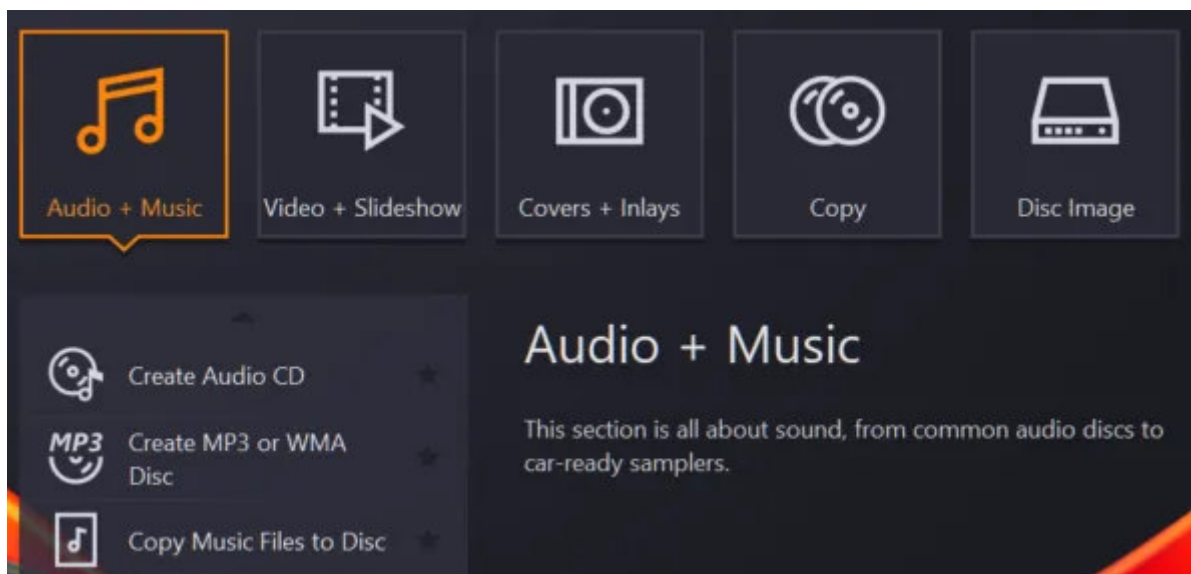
Audio + Music

Video + Slideshow

Covers + Inlays

Copy

Disc Image

Create Audio CD

MP3

Create MP3 or WMA Disc

Copy Music Files to Disc

Audio + Music

This section is all about sound, from common audio discs to car-ready samplers.